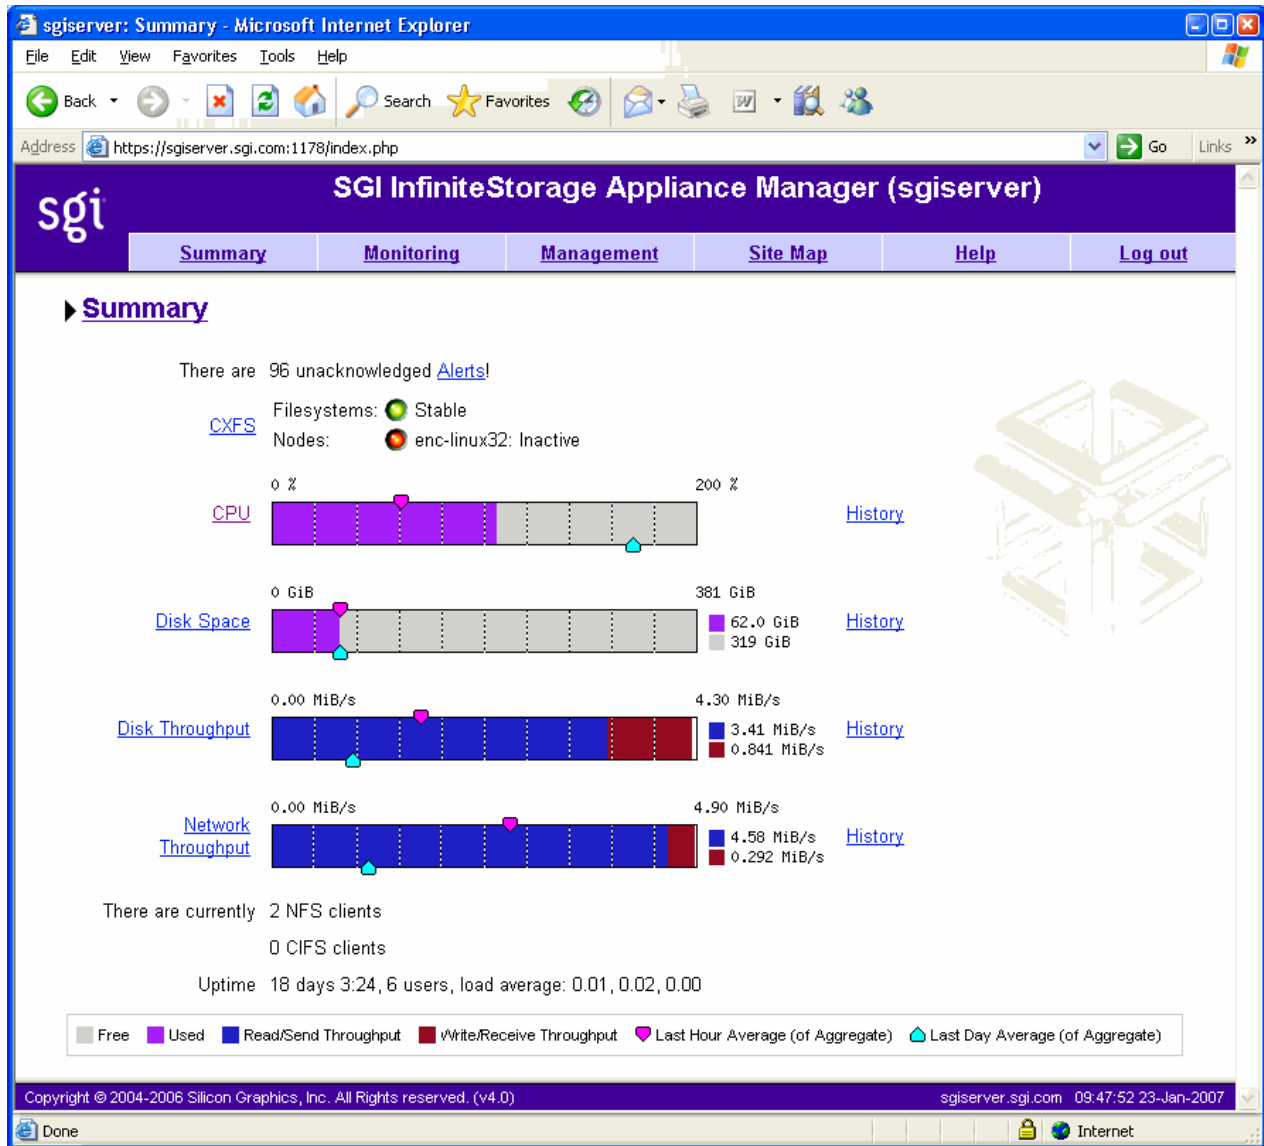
sgiserver: Summary - Microsoft Internet Explorer

File Edit View Favorites Tools Help

Back Search Favorites

Address https://sgiserver.sgi.com:1178/index.php Go Links »

sgi

SGI InfiniteStorage Appliance Manager (sgiserver)

Summary Monitoring Management Site Map Help Log out

Summary

There are 96 unacknowledged Alerts!

CXFS Filesystems: Stable
Nodes: enc-linux32: Inactive

0 % 200 %
CPU History

0 GiB 381 GiB
Disk Space 62.0 GiB 319 GiB History

0.00 MiB/s 4.30 MiB/s
Disk Throughput 3.41 MiB/s 0.841 MiB/s History

0.00 MiB/s 4.90 MiB/s
Network Throughput 4.58 MiB/s 0.292 MiB/s History

There are currently 2 NFS clients

0 CIFS clients

Uptime 18 days 3:24, 6 users, load average: 0.01, 0.02, 0.00

Free Used Read/Send Throughput Write/Receive Throughput Last Hour Average (of Aggregate) Last Day Average (of Aggregate)

Copyright © 2004-2006 Silicon Graphics, Inc. All Rights reserved. (v4.0) sgiserver.sgi.com 09:47:52 23-Jan-2007

Done Internet